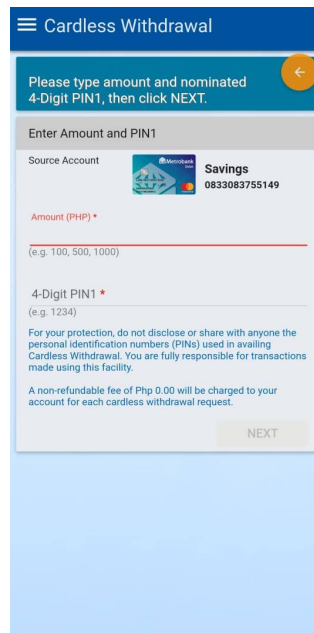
Cardless Withdrawal

Please type amount and nominated 4-Digit PIN1, then click NEXT.

Enter Amount and PIN1

Source Account

Metrobank

Savings
0833083755149

Amount (PHP) *

(e.g. 100, 500, 1000)

4-Digit PIN1 *

(e.g. 1234)

For your protection, do not disclose or share with anyone the personal identification numbers (PINs) used in availing Cardless Withdrawal. You are fully responsible for transactions made using this facility.

A non-refundable fee of Php 0.00 will be charged to your account for each cardless withdrawal request.

NEXT